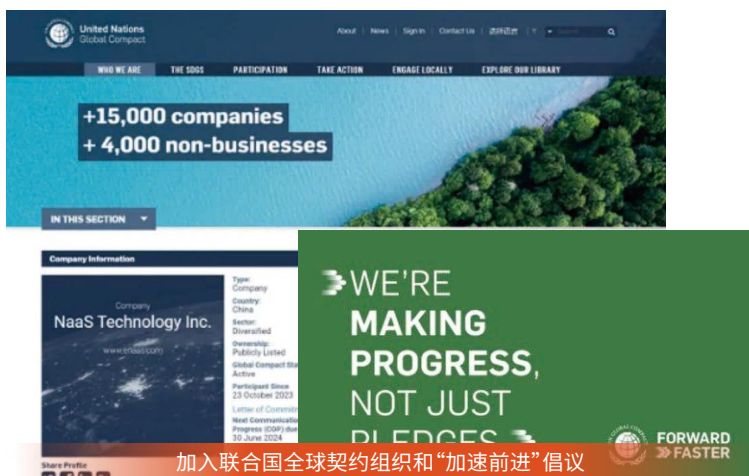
United Nations Global Compact

About | News | Sign In | Contact Us | 选择语言

WHO WE ARE  THE SDGS  PARTICIPATION  TAKE ACTION  ENGAGE LOCALLY  EXPLORE OUR LIBRARY

+15,000 companies
+ 4,000 non-businesses

IN THIS SECTION

Company Information

Company
NaaS Technology Inc.
www.enaas.com

Type:
Company
Country:
China
Sector:
Diversified
Ownership:
Publicly Listed
Global Compact Sta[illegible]
Active
Participant Since
23 October 2023
Letter of Commitm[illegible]
Next Communicatio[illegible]
Progress (COP) due
30 June 2024

Share Profile

WE'RE MAKING PROGRESS, NOT JUST PLEDGES

FORWARD FASTER

加入联合国全球契约组织和“加速前进”倡议